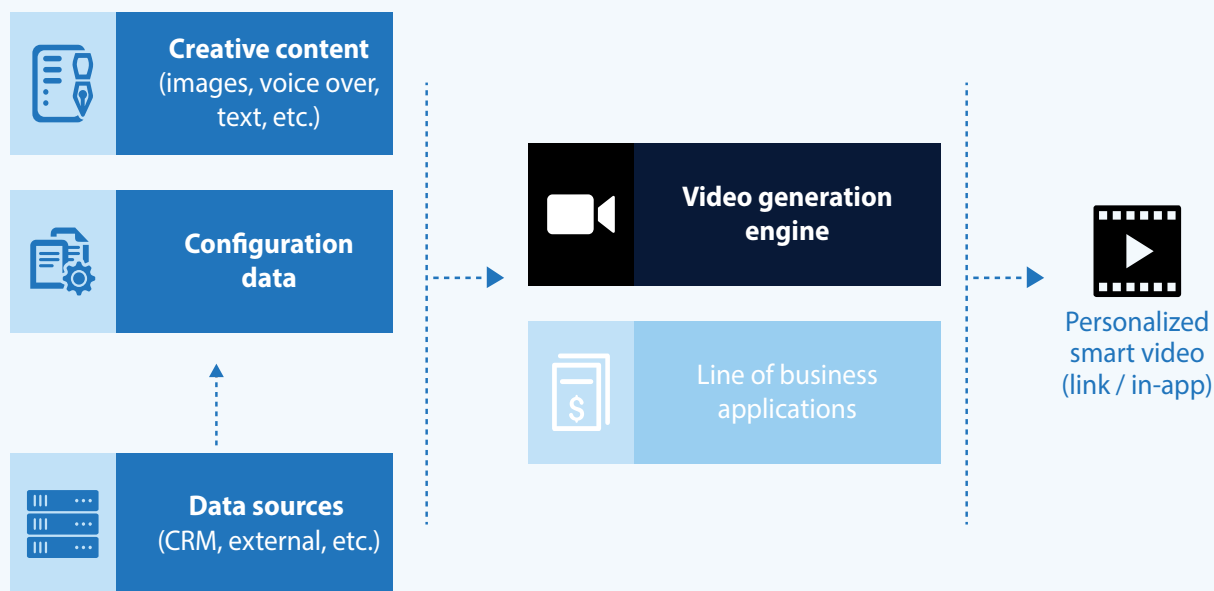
Creative content
(images, voice over, text, etc.)

Configuration data

Data sources
(CRM, external, etc.)

Video generation engine

Line of business applications

Personalized smart video
(link / in-app)